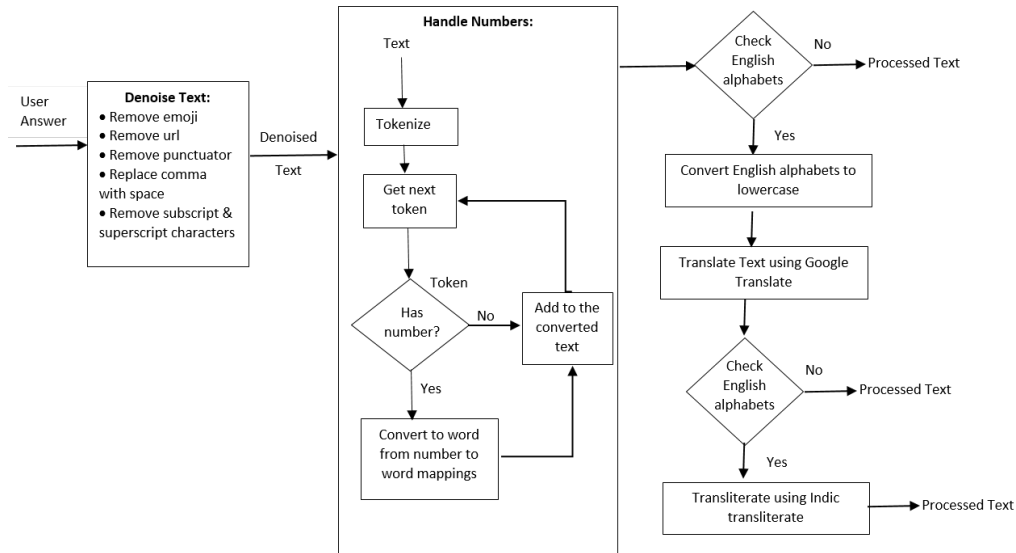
User Answer

Denoise Text:
• Remove emoji
• Remove url
• Remove punctuator
• Replace comma with space
• Remove subscript & superscript characters

Denoised Text

Handle Numbers:

Text

Tokenize

Get next token

Token

Has number?

No

Add to the converted text

Yes

Convert to word from number to word mappings

Check English alphabets

No

Processed Text

Yes

Convert English alphabets to lowercase

Translate Text using Google Translate

Check English alphabets

No

Processed Text

Yes

Transliterate using Indic transliterate

Processed Text